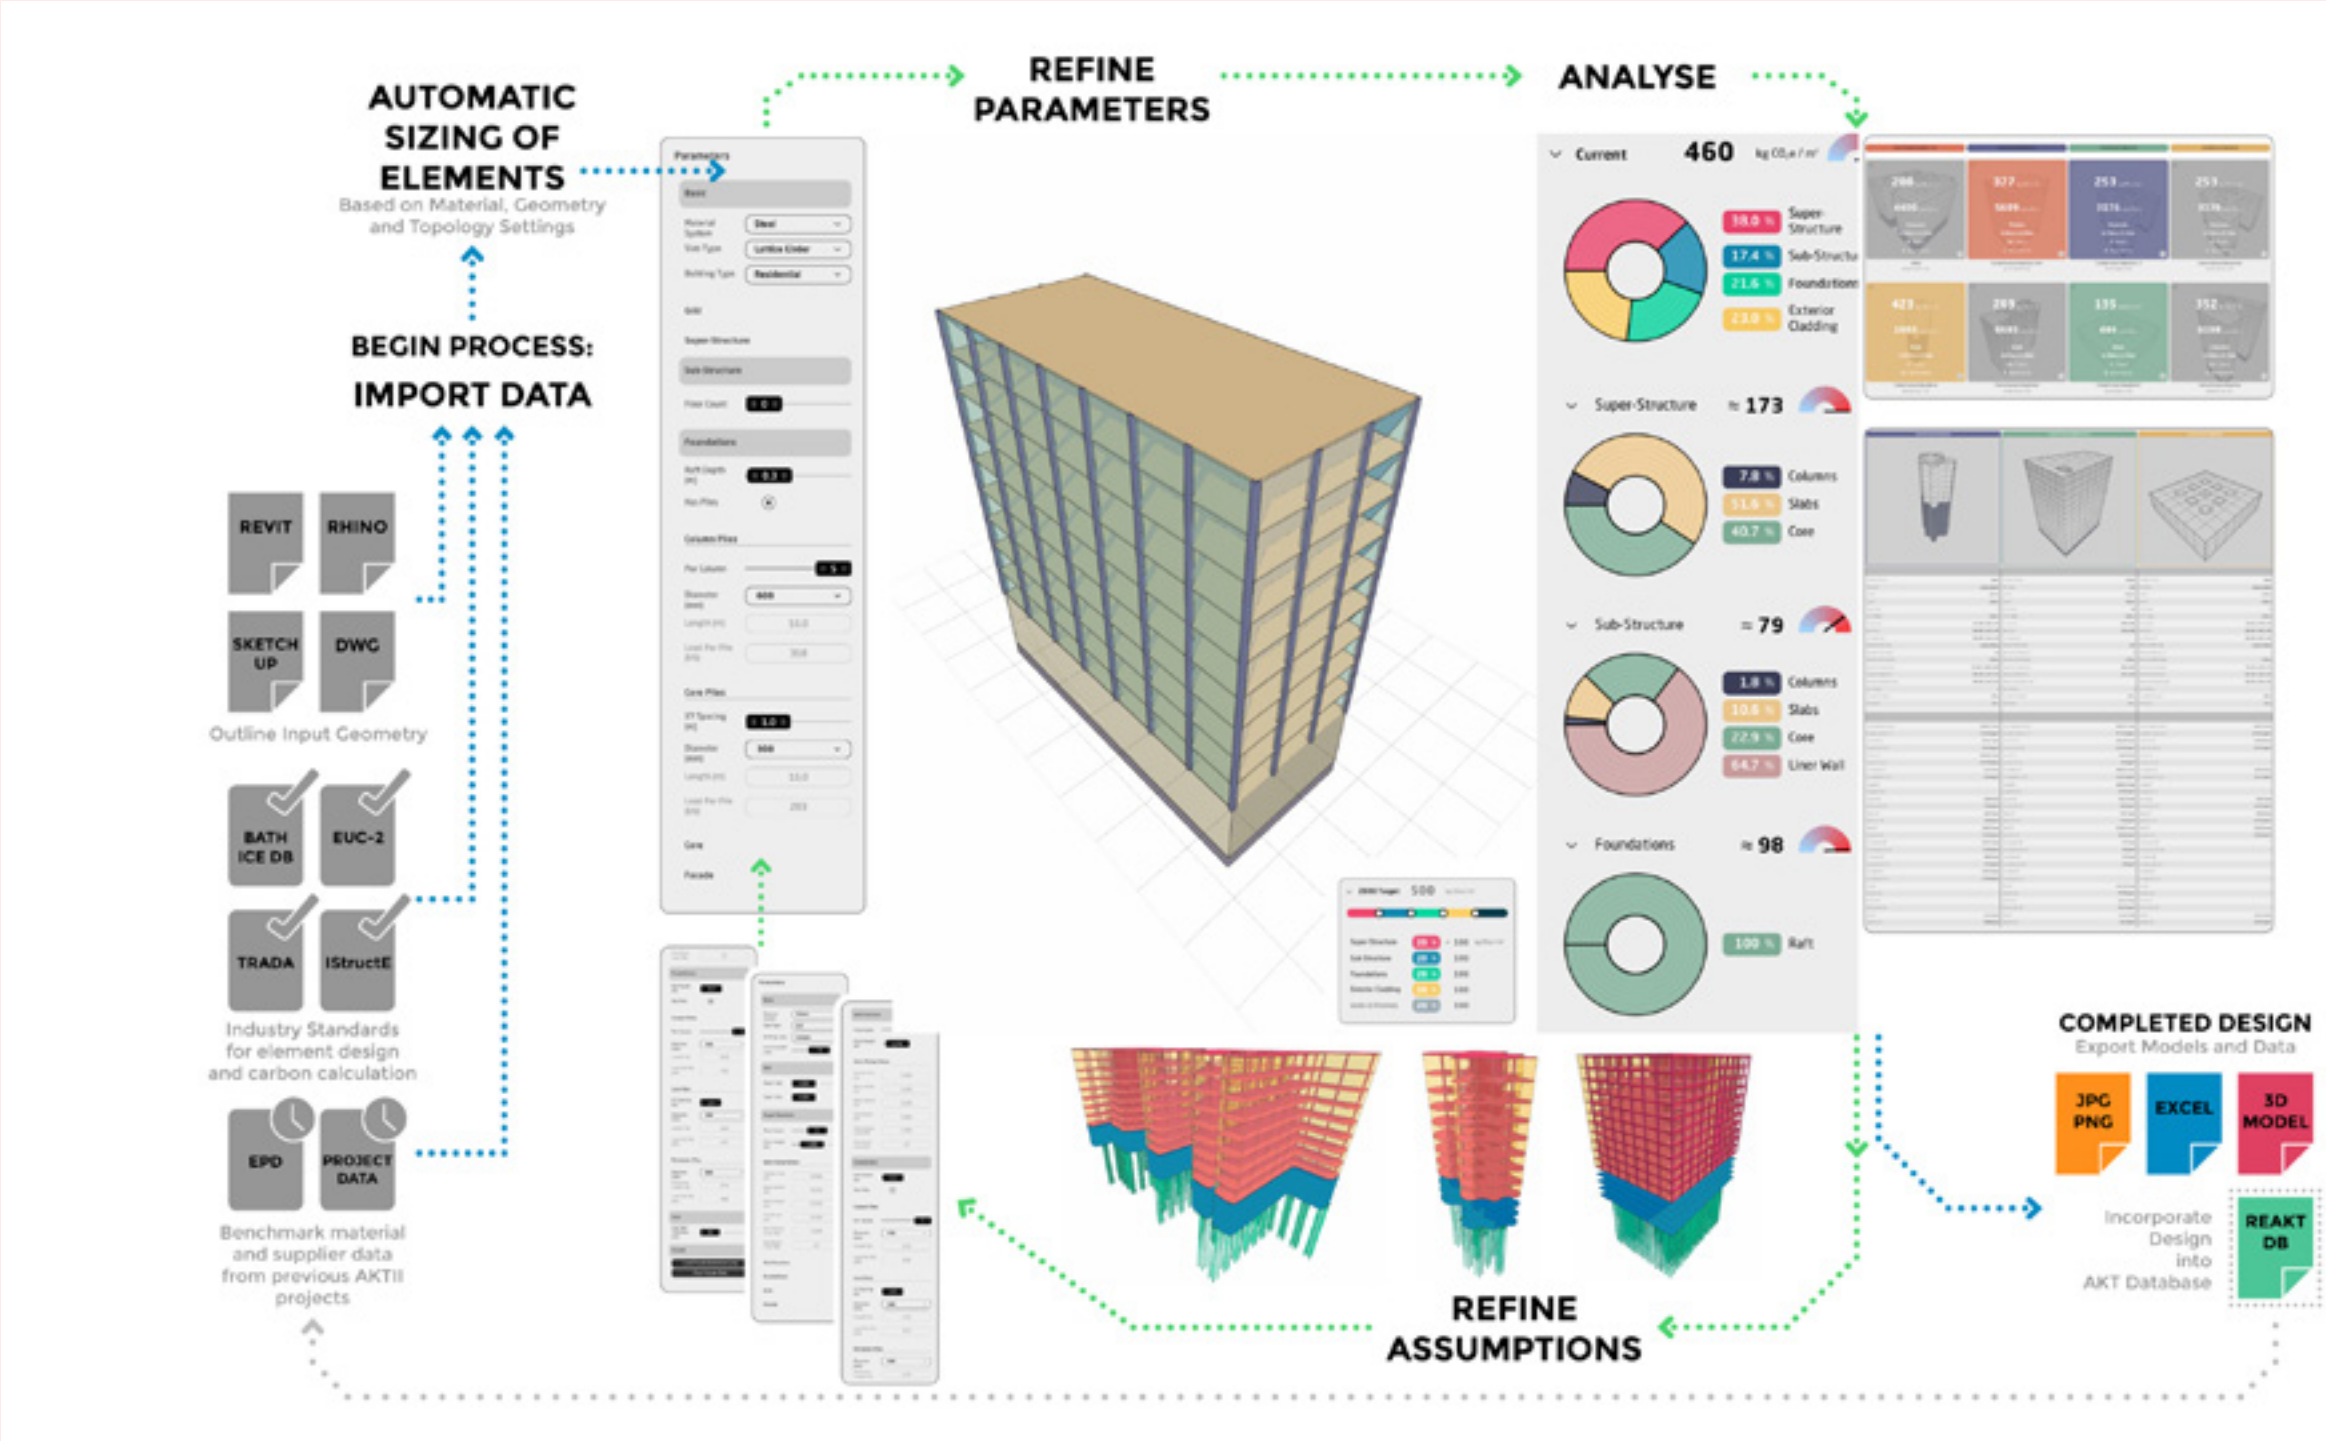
AUTOMATIC SIZING OF ELEMENTS
Based on Material, Geometry and Topology Settings

REFINE PARAMETERS

ANALYSE

BEGIN PROCESS:
IMPORT DATA

REVIT
RHINO
SKETCH UP
DWG
Outline Input Geometry

BATH ICE DB
EUC-2
TRADA
IStructE
Industry Standards for element design and carbon calculation

EPD
PROJECT DATA
Benchmark material and supplier data from previous AKTII projects

Parameters
Basic
Material System
Steel
Slab Type
Lattice Girder
Building Type
Residential
Grid
Super Structure
Sub Structure
Floor Count
Foundations
Column Piles
Core Piles
Core
Facade

Current 460 kg CO₂e / m²
18.0 % Super-Structure
17.4 % Sub-Structure
21.6 % Foundations
23.0 % Exterior Cladding

Super-Structure ≈ 173
7.8 % Columns
51.5 % Slabs
40.7 % Core

Sub-Structure ≈ 79
1.8 % Columns
10.6 % Slabs
22.9 % Core
64.7 % Liner Wall

Foundations ≈ 98
100 % Raft

COMPLETED DESIGN
Export Models and Data
JPG PNG
EXCEL
3D MODEL
Incorporate Design into AKT Database
REAKT DB

REFINE ASSUMPTIONS